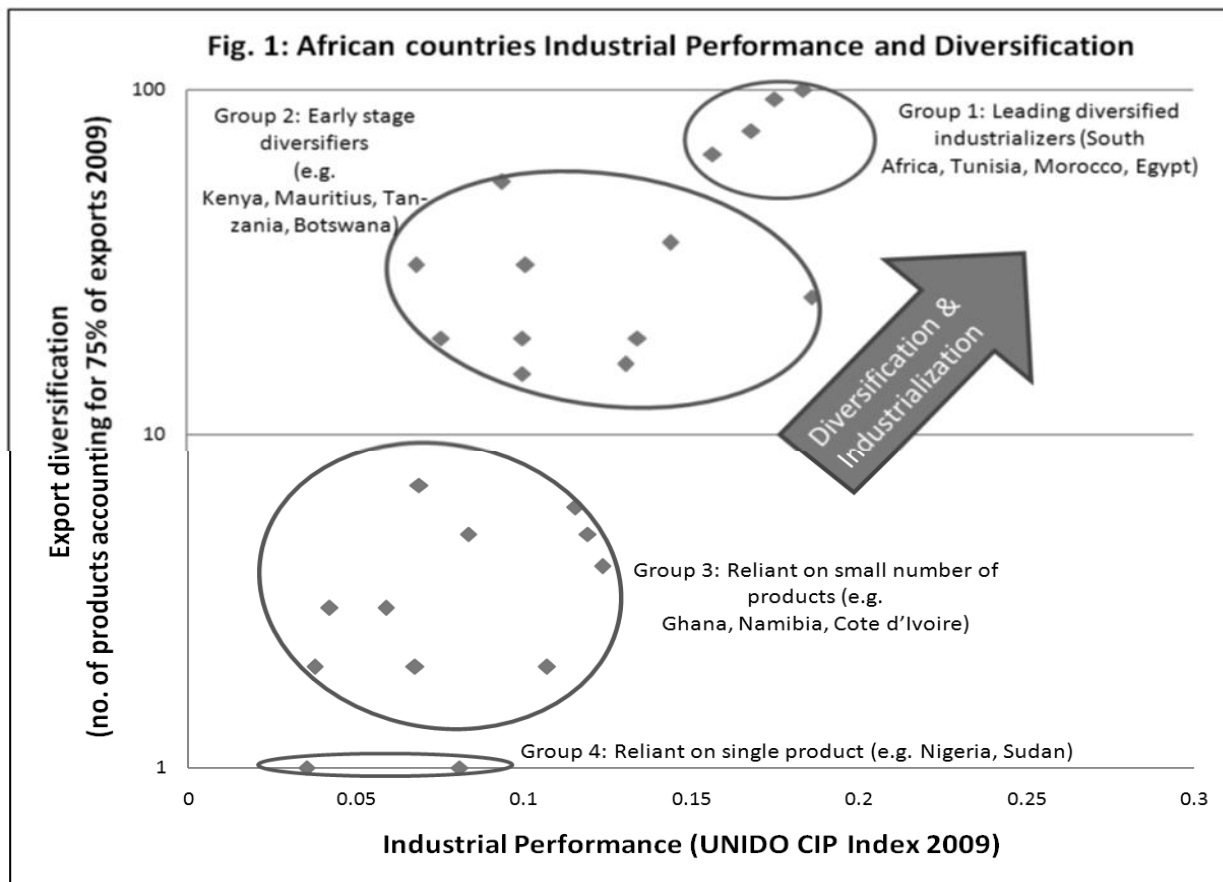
Fig. 1: African countries Industrial Performance and Diversification

Export diversification (no. of products accounting for 75% of exports 2009)

100

10

1

Group 2: Early stage diversifiers (e.g. Kenya, Mauritius, Tanzania, Botswana)

Group 1: Leading diversified industrializers (South Africa, Tunisia, Morocco, Egypt)

Diversification & Industrialization

Group 3: Reliant on small number of products (e.g. Ghana, Namibia, Cote d'Ivoire)

Group 4: Reliant on single product (e.g. Nigeria, Sudan)

0 0.05 0.1 0.15 0.2 0.25 0.3

Industrial Performance (UNIDO CIP Index 2009)